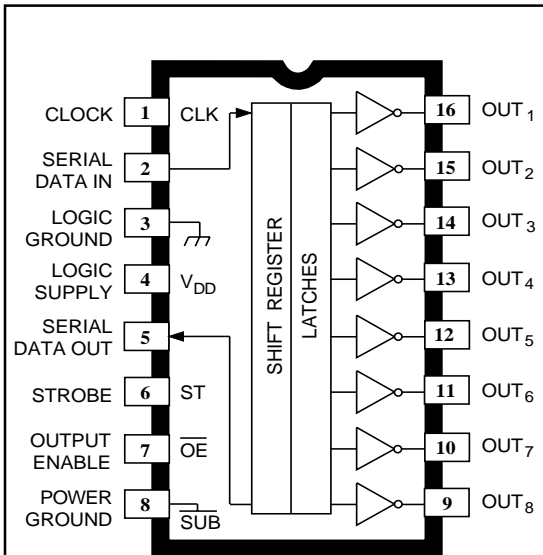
CLOCK 1 CLK
SERIAL DATA IN 2
LOGIC GROUND 3
LOGIC SUPPLY 4 $V_{DD}$
SERIAL DATA OUT 5
STROBE 6 ST
OUTPUT ENABLE 7 $\overline{OE}$
POWER GROUND 8 $\overline{SUB}$

SHIFT REGISTER
LATCHES

16 $OUT_1$
15 $OUT_2$
14 $OUT_3$
13 $OUT_4$
12 $OUT_5$
11 $OUT_6$
10 $OUT_7$
9 $OUT_8$